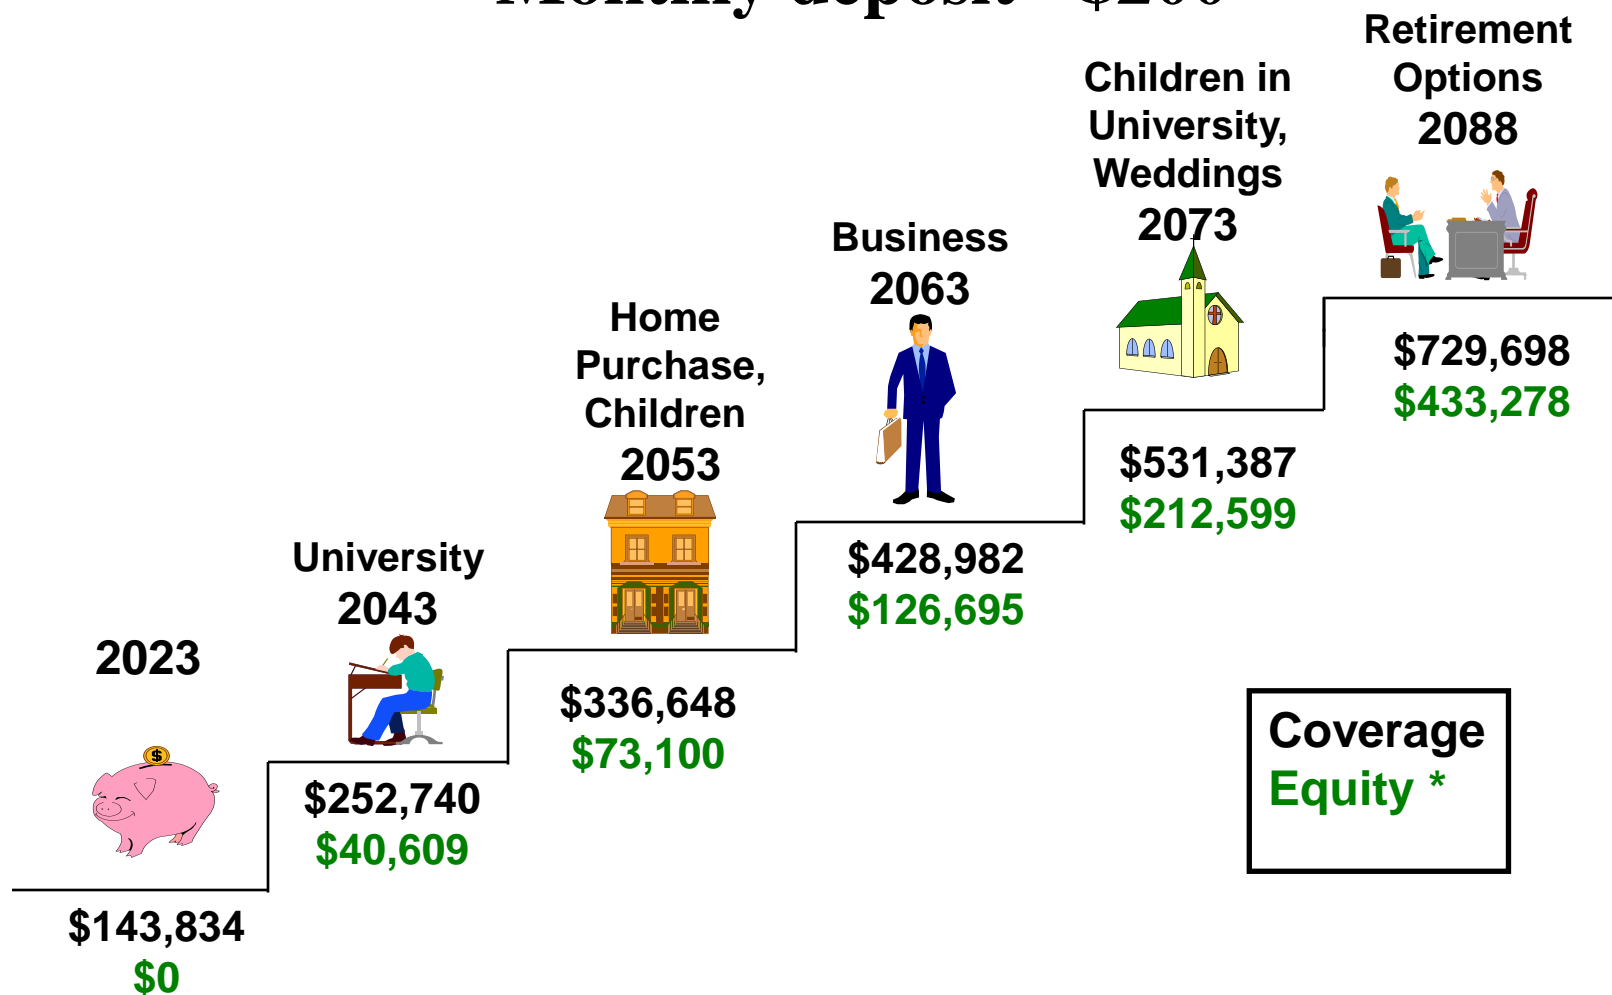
Monthly deposit - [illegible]

Retirement Options 2088

Children in University, Weddings 2073

Business 2063

Home Purchase, Children 2053

University 2043

2023

$729,698
$433,278

$531,387
$212,599

$428,982
$126,695

$336,648
$73,100

$252,740
$40,609

$143,834
$0

Coverage
Equity *